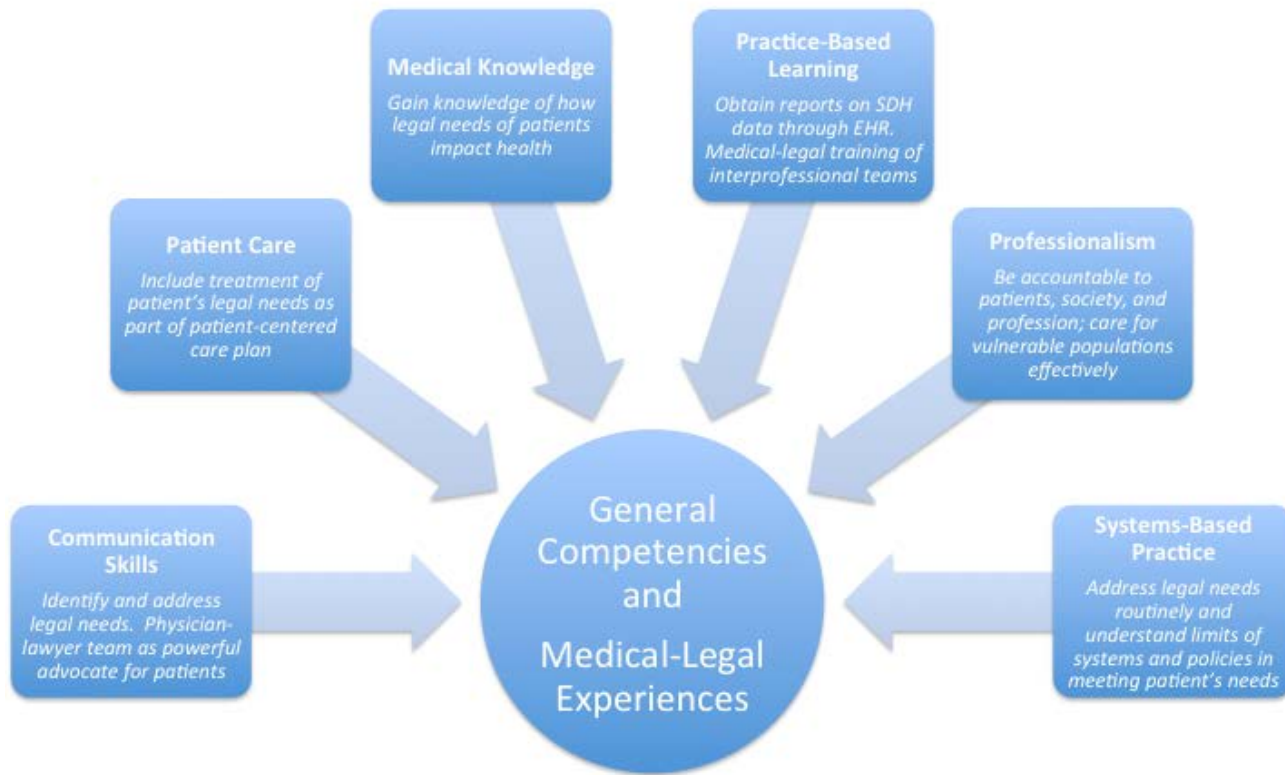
Medical Knowledge
Gain knowledge of how legal needs of patients impact health

Practice-Based Learning
Obtain reports on SDH data through EHR. Medical-legal training of interprofessional teams

Patient Care
Include treatment of patient's legal needs as part of patient-centered care plan

Professionalism
Be accountable to patients, society, and profession; care for vulnerable populations effectively

Communication Skills
Identify and address legal needs. Physician-lawyer team as powerful advocate for patients

General Competencies and Medical-Legal Experiences

Systems-Based Practice
Address legal needs routinely and understand limits of systems and policies in meeting patient's needs